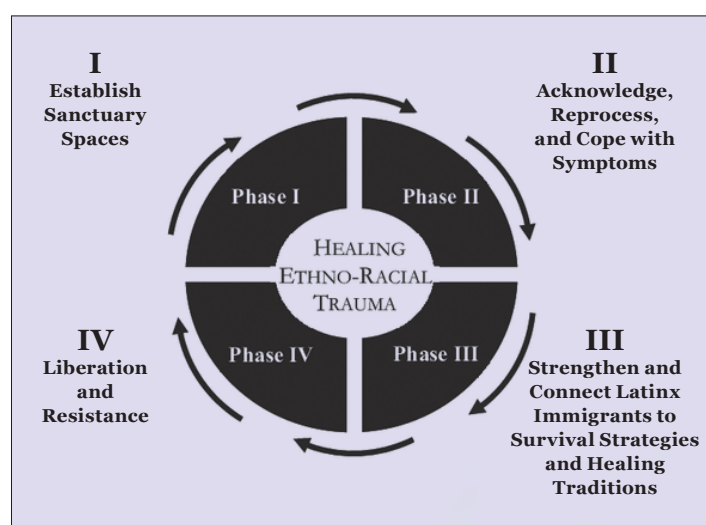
I
Establish Sanctuary Spaces

II
Acknowledge, Reprocess, and Cope with Symptoms

Phase I

Phase II

HEALING ETHNO-RACIAL TRAUMA

Phase IV

Phase III

IV
Liberation and Resistance

III
Strengthen and Connect Latinx Immigrants to Survival Strategies and Healing Traditions